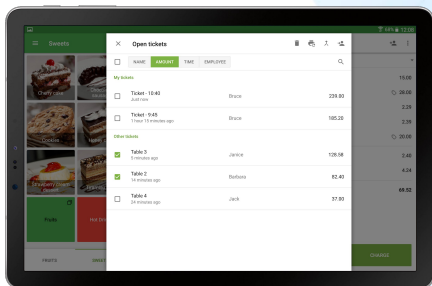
Open tickets

NAME AMOUNT TIME EMPLOYEE

My tickets

Ticket - 10:40
Just now
Bruce 239.00

Ticket - 9:45
1 hour 10 minutes ago
Bruce 185.20

Other tickets

Table 3
5 minutes ago
Janice 128.58

Table 2
16 minutes ago
Barbara 82.40

Table 4
24 minutes ago
Jack 37.00

Sweets

Cherry cake

Cookies

Strawberry cheesecake

Fruits

Hot Drinks

PRINTS

CHARGE

84% 12:00

15.00
2.29
2.29
20.00
2.40
4.24
69.52